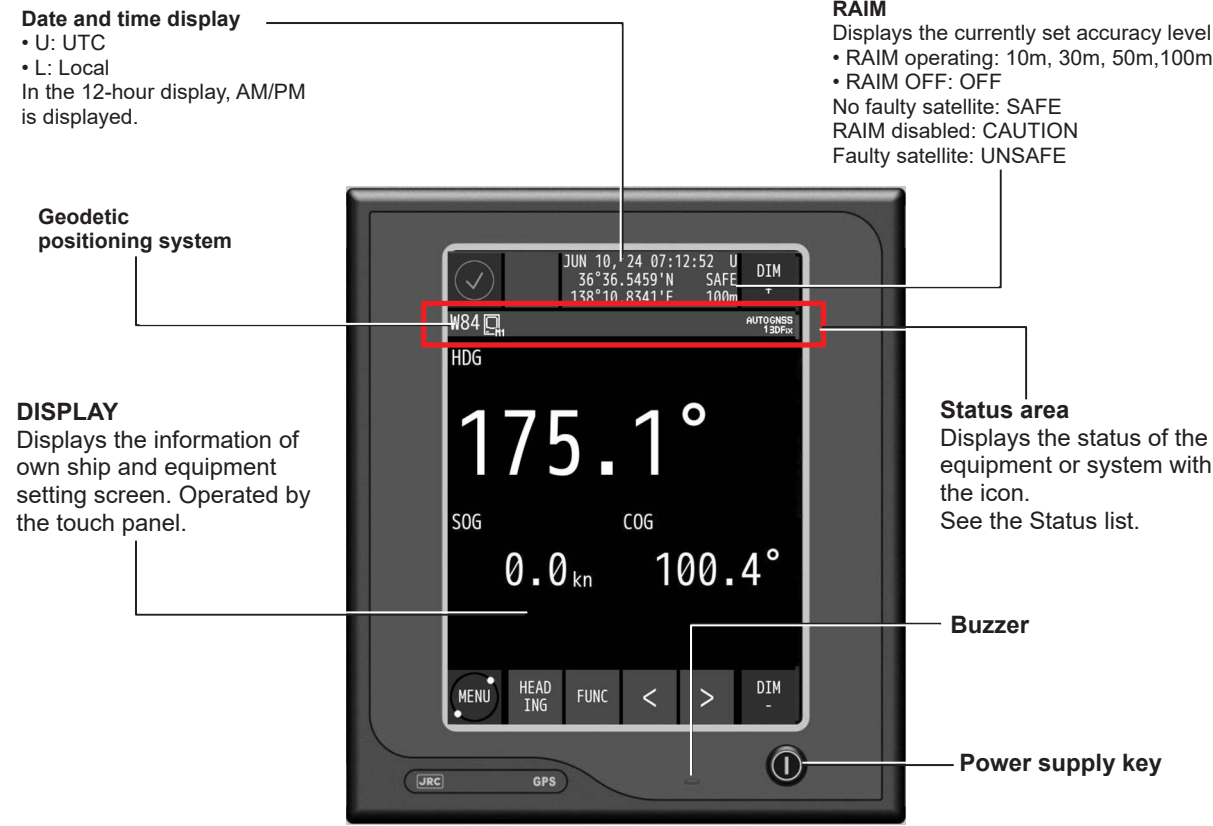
Date and time display
• U: UTC
• L: Local
In the 12-hour display, AM/PM is displayed.

RAIM
Displays the currently set accuracy level
• RAIM operating: 10m, 30m, 50m,100m
• RAIM OFF: OFF
No faulty satellite: SAFE
RAIM disabled: CAUTION
Faulty satellite: UNSAFE

Geodetic positioning system

JUN 10, 24 07:12:52 U
36°36.5459'N SAFE
138°10.8341'E 100m

DIM
+

W84

AUTOGNSS
1 3DFix

HDG

175.1°

SOG

COG

0.0kn

100.4°

MENU

HEAD ING

FUNC

<

>

DIM
-

JRC

GPS

DISPLAY
Displays the information of own ship and equipment setting screen. Operated by the touch panel.

Status area
Displays the status of the equipment or system with the icon.
See the Status list.

Buzzer

Power supply key